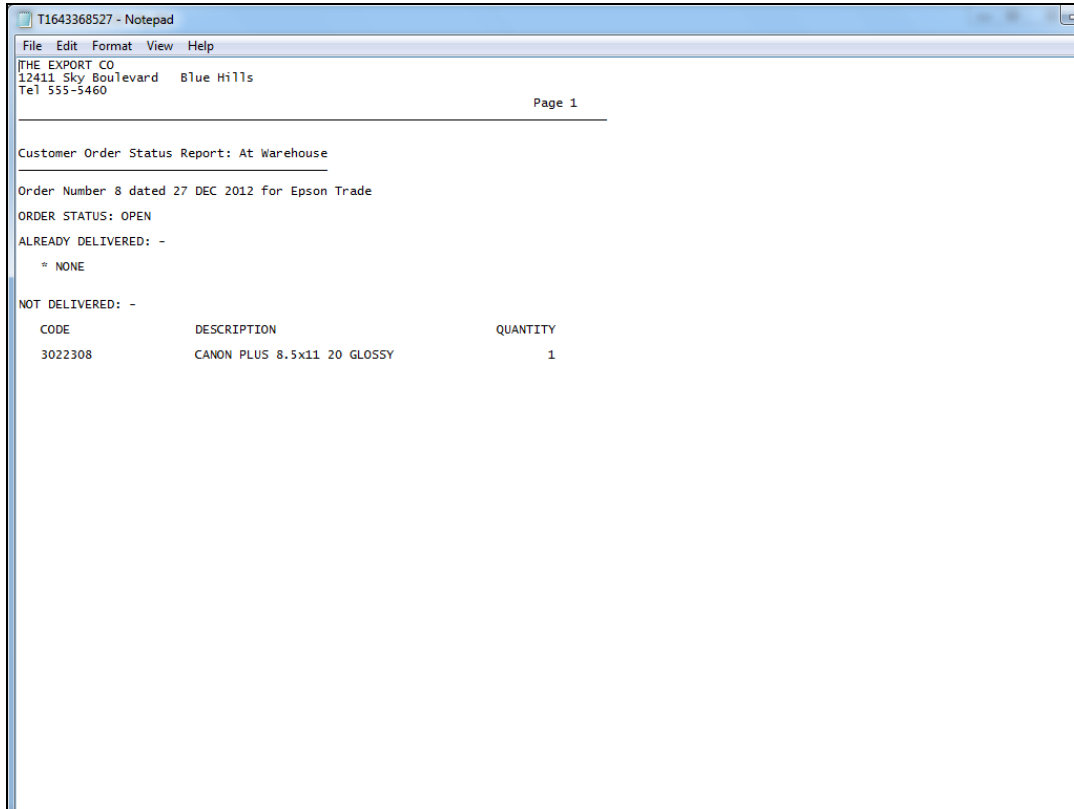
T1643368527 - Notepad

File Edit Format View Help

THE EXPORT CO
12411 Sky Boulevard Blue Hills
Tel 555-5460

Page 1

Customer Order Status Report: At Warehouse

Order Number 8 dated 27 DEC 2012 for Epson Trade

ORDER STATUS: OPEN

ALREADY DELIVERED: -

* NONE

NOT DELIVERED: -

| CODE | DESCRIPTION | QUANTITY |
|---|---|---|
| 3022308 | CANON PLUS 8.5x11 20 GLOSSY | 1 |